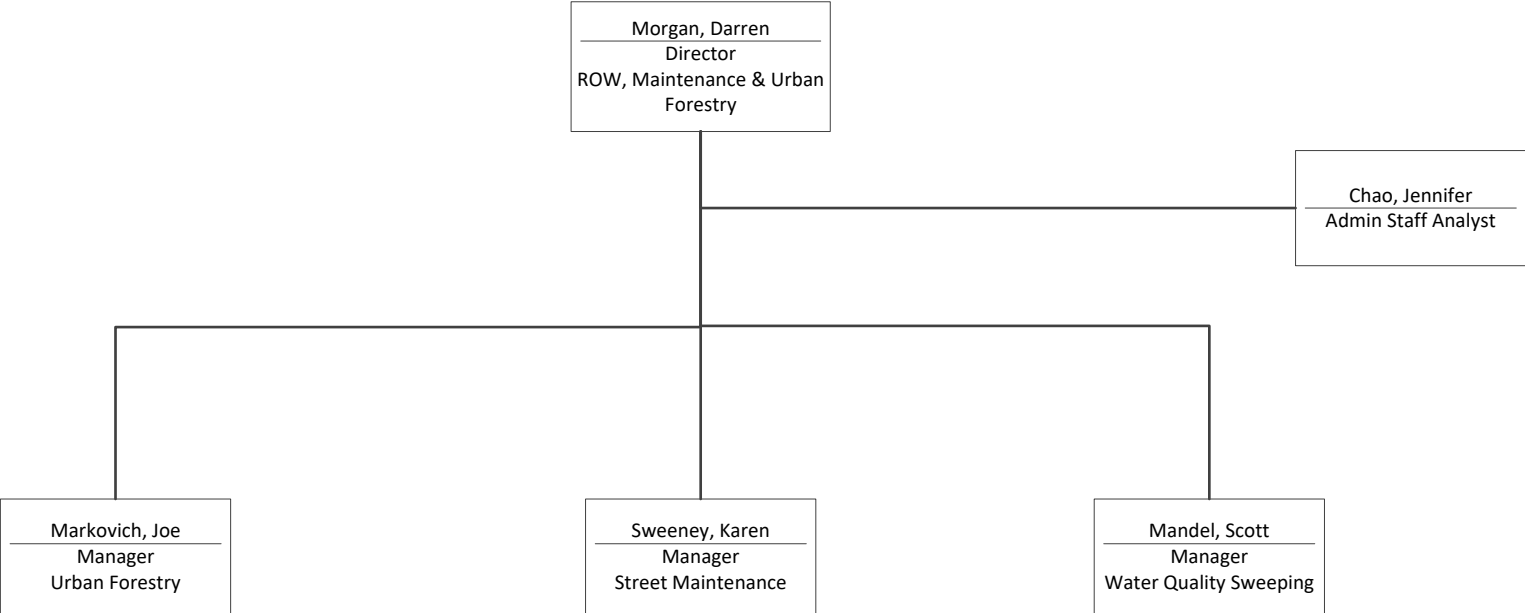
Morgan, Darren
Director
ROW, Maintenance & Urban Forestry

Chao, Jennifer
Admin Staff Analyst

Markovich, Joe
Manager
Urban Forestry

Sweeney, Karen
Manager
Street Maintenance

Mandel, Scott
Manager
Water Quality Sweeping